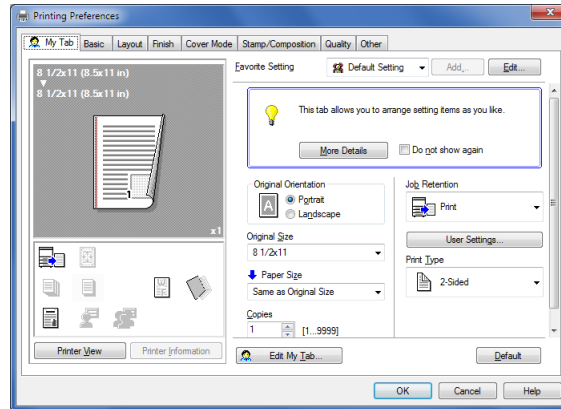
Printing Preferences

My Tab | Basic | Layout | Finish | Cover Mode | Stamp/Composition | Quality | Other

8 1/2x11 (8.5x11 in)
▼
8 1/2x11 (8.5x11 in)

x1

Favorite Setting
Default Setting
Add...
Edit...

This tab allows you to arrange setting items as you like.

More Details
Do not show again

Original Orientation
Portrait
Landscape

Original Size
8 1/2x11

Paper Size
Same as Original Size

Copies
1
[1...9999]

Job Retention
Print

User Settings...

Print Type
2-Sided

Printer View
Printer Information

Edit My Tab...

Default

OK
Cancel
Help